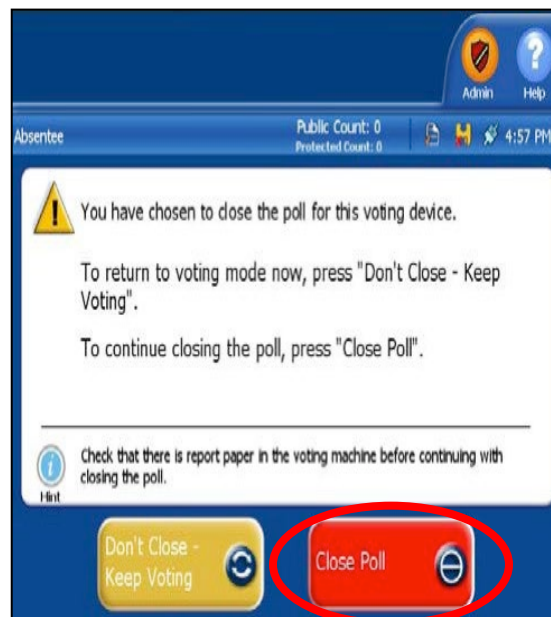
Admin
Help

Absentee
Public Count: 0
Protected Count: 0
4:57 PM

You have chosen to close the poll for this voting device.

To return to voting mode now, press "Don't Close - Keep Voting".

To continue closing the poll, press "Close Poll".

Check that there is report paper in the voting machine before continuing with closing the poll.

Hint

Don't Close - Keep Voting

Close Poll